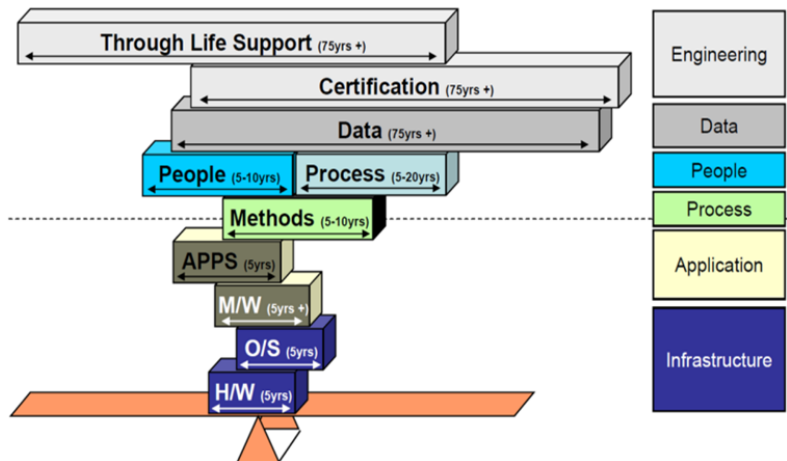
Through Life Support (75yrs +)

Certification (75yrs +)

Data (75yrs +)

People (5-10yrs)

Process (5-20yrs)

Methods (5-10yrs)

APPS (5yrs)

M/W (5yrs +)

O/S (5yrs)

H/W (5yrs)

Engineering

Data

People

Process

Application

Infrastructure